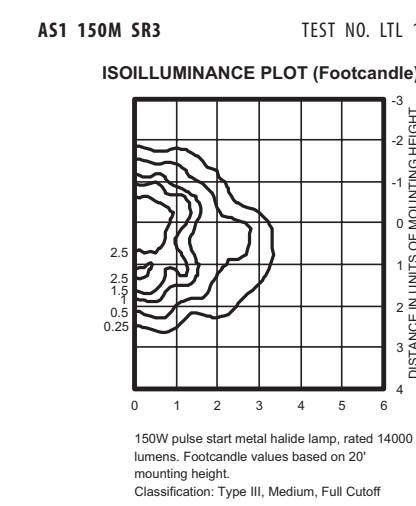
AS1 150M SR3

TEST NO. LTL 1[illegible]

ISOILLUMINANCE PLOT (Footcandle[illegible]

-3
-2
-1
0
1
2
3
4

DISTANCE IN UNITS OF MOUNTING HEIGHT

2.5
2.5
1.5
1
0.5
0.25

0 1 2 3 4 5 6

150W pulse start metal halide lamp, rated 14000 lumens. Footcandle values based on 20' mounting height.
Classification: Type III, Medium, Full Cutoff